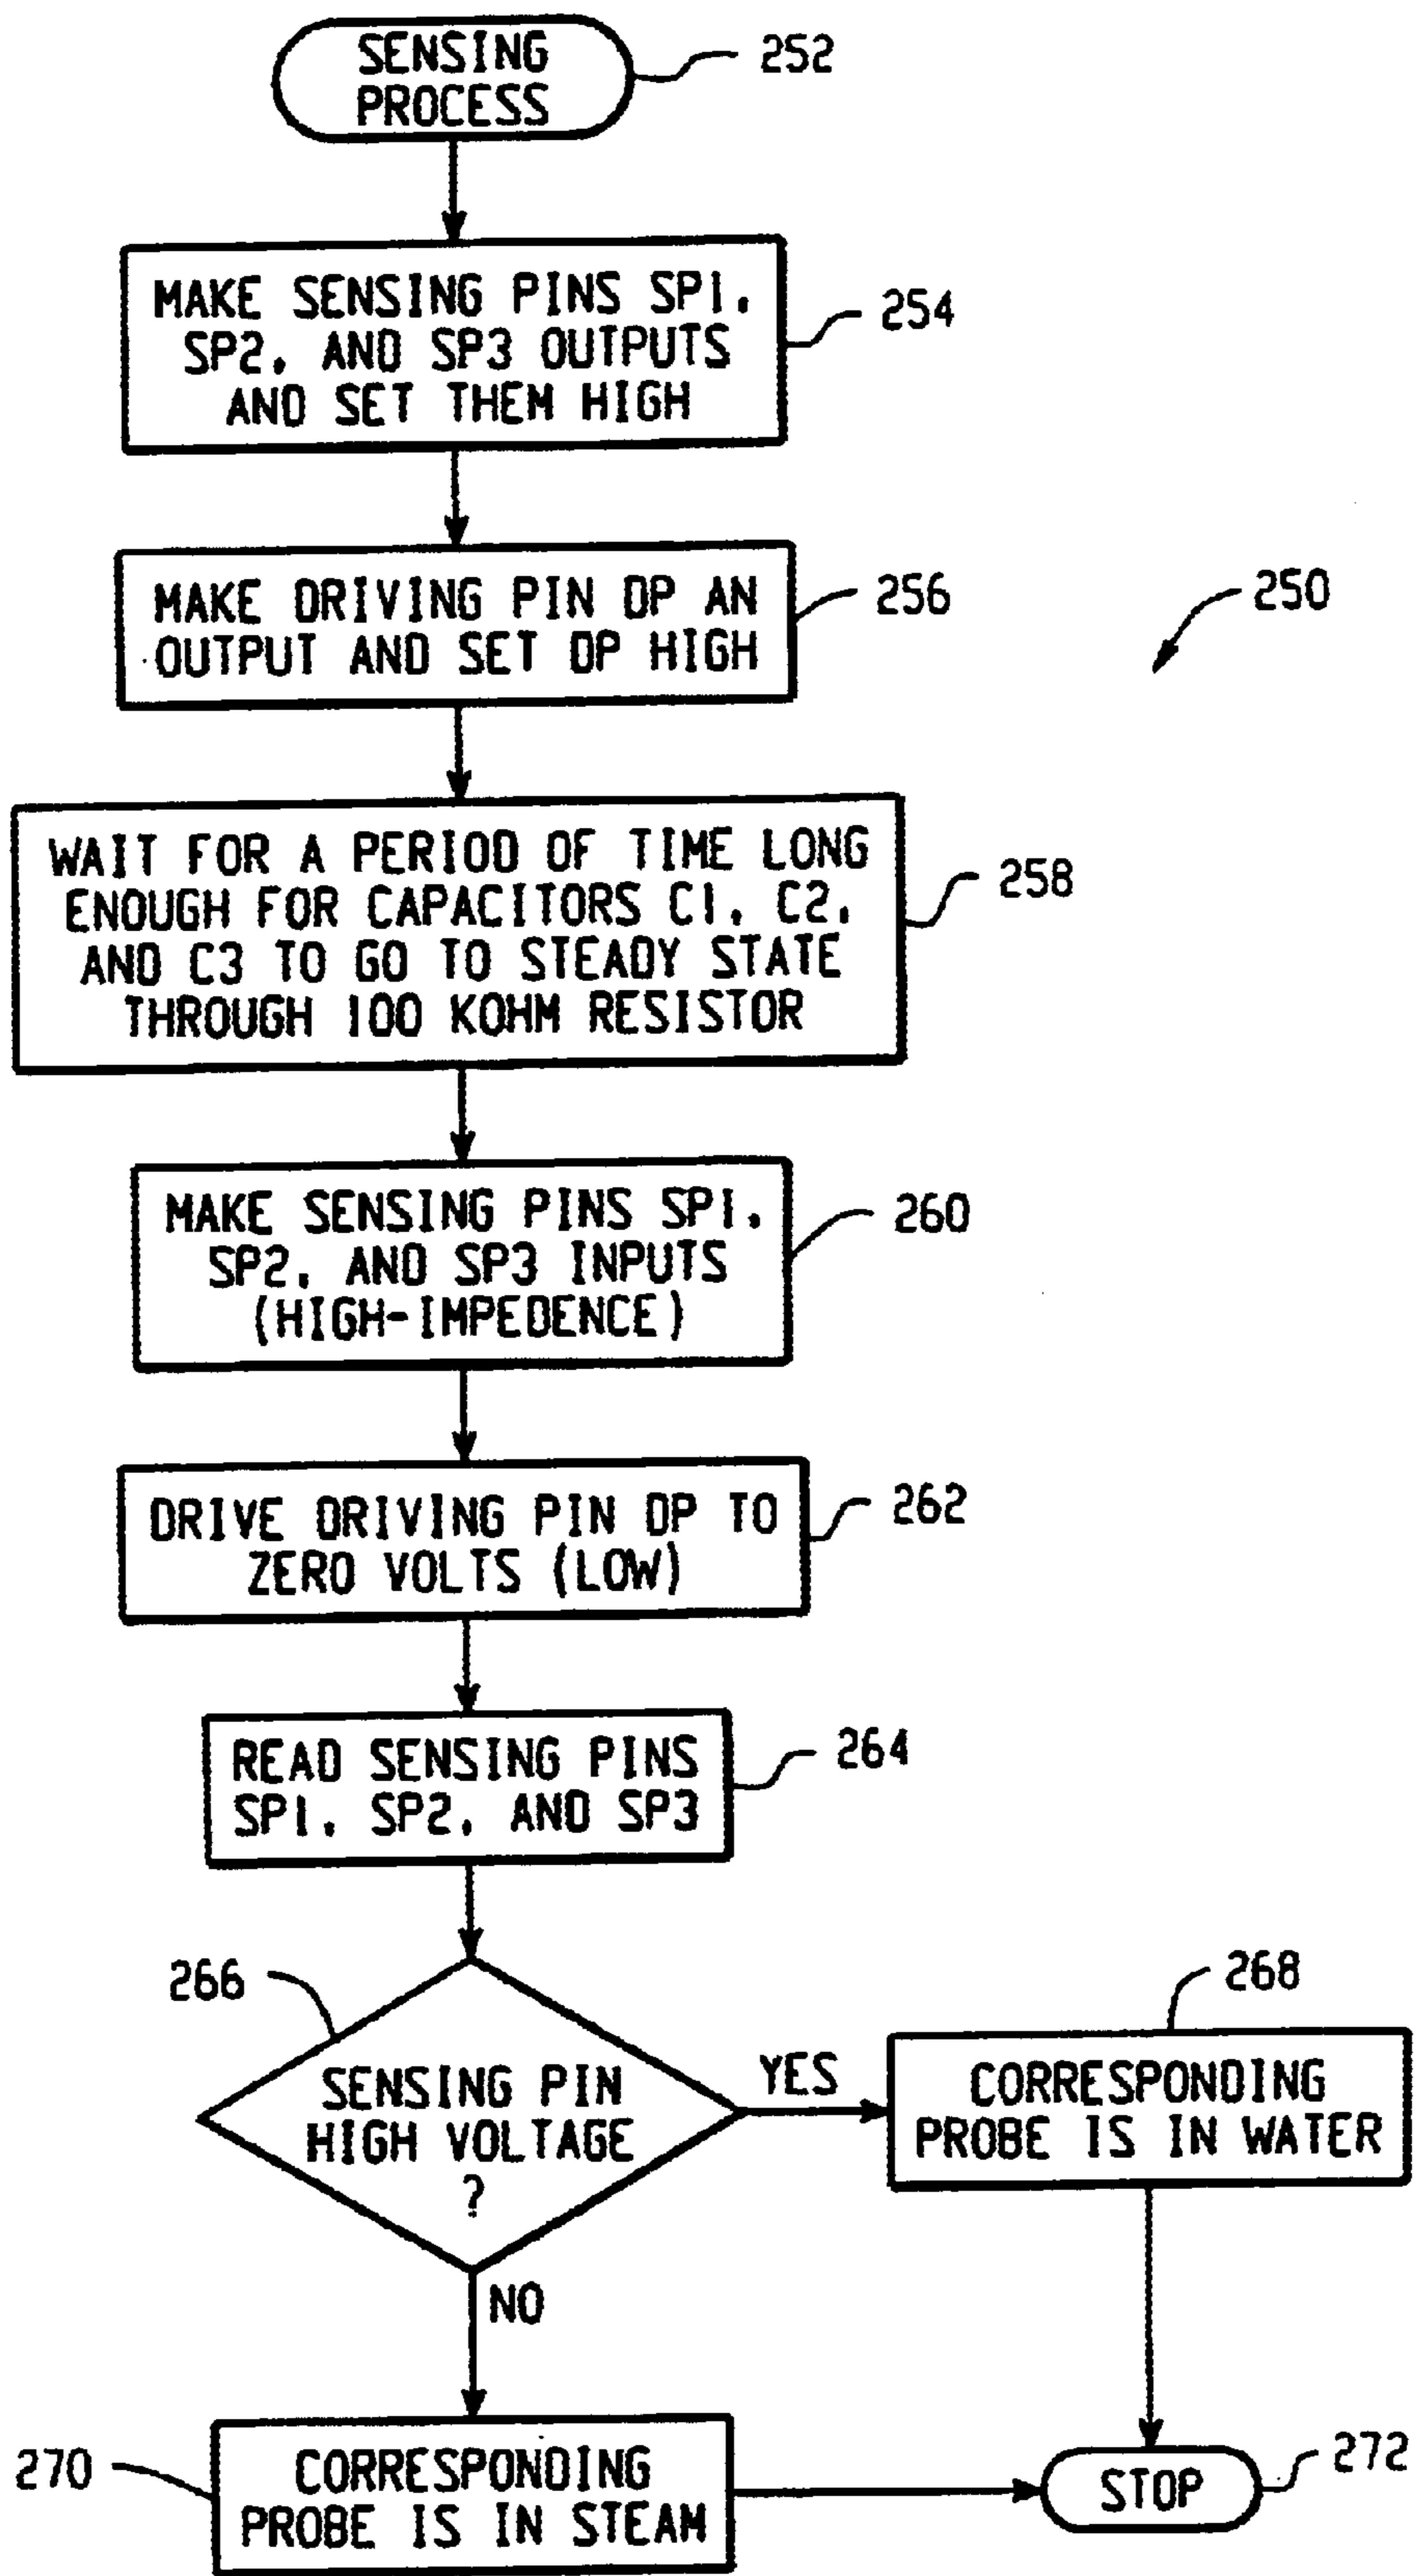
SENSING PROCESS
252

MAKE SENSING PINS SP1, SP2, AND SP3 OUTPUTS AND SET THEM HIGH
254

MAKE DRIVING PIN DP AN OUTPUT AND SET DP HIGH
256

250

WAIT FOR A PERIOD OF TIME LONG ENOUGH FOR CAPACITORS C1, C2, AND C3 TO GO TO STEADY STATE THROUGH 100 KOHM RESISTOR
258

MAKE SENSING PINS SP1, SP2, AND SP3 INPUTS (HIGH-IMPEDENCE)
260

DRIVE DRIVING PIN DP TO ZERO VOLTS (LOW)
262

READ SENSING PINS SP1, SP2, AND SP3
264

266
SENSING PIN HIGH VOLTAGE ?

YES

268
CORRESPONDING PROBE IS IN WATER

NO

270
CORRESPONDING PROBE IS IN STEAM

STOP
272